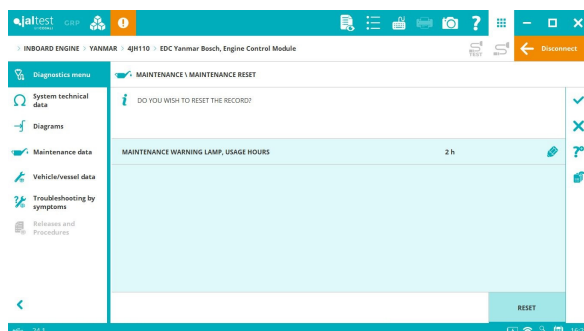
jaltest CGP

INBOARD ENGINE > YANMAR > 4JH110 > EDC Yanmar Bosch, Engine Control Module

Disconnect

Diagnostics menu

System technical data

Diagrams

Maintenance data

Vehicle/vessel data

Troubleshooting by symptoms

Releases and Procedures

MAINTENANCE \ MAINTENANCE RESET

DO YOU WISH TO RESET THE RECORD?

| MAINTENANCE WARNING LAMP, USAGE HOURS | 2 h |
|---|---|

RESET